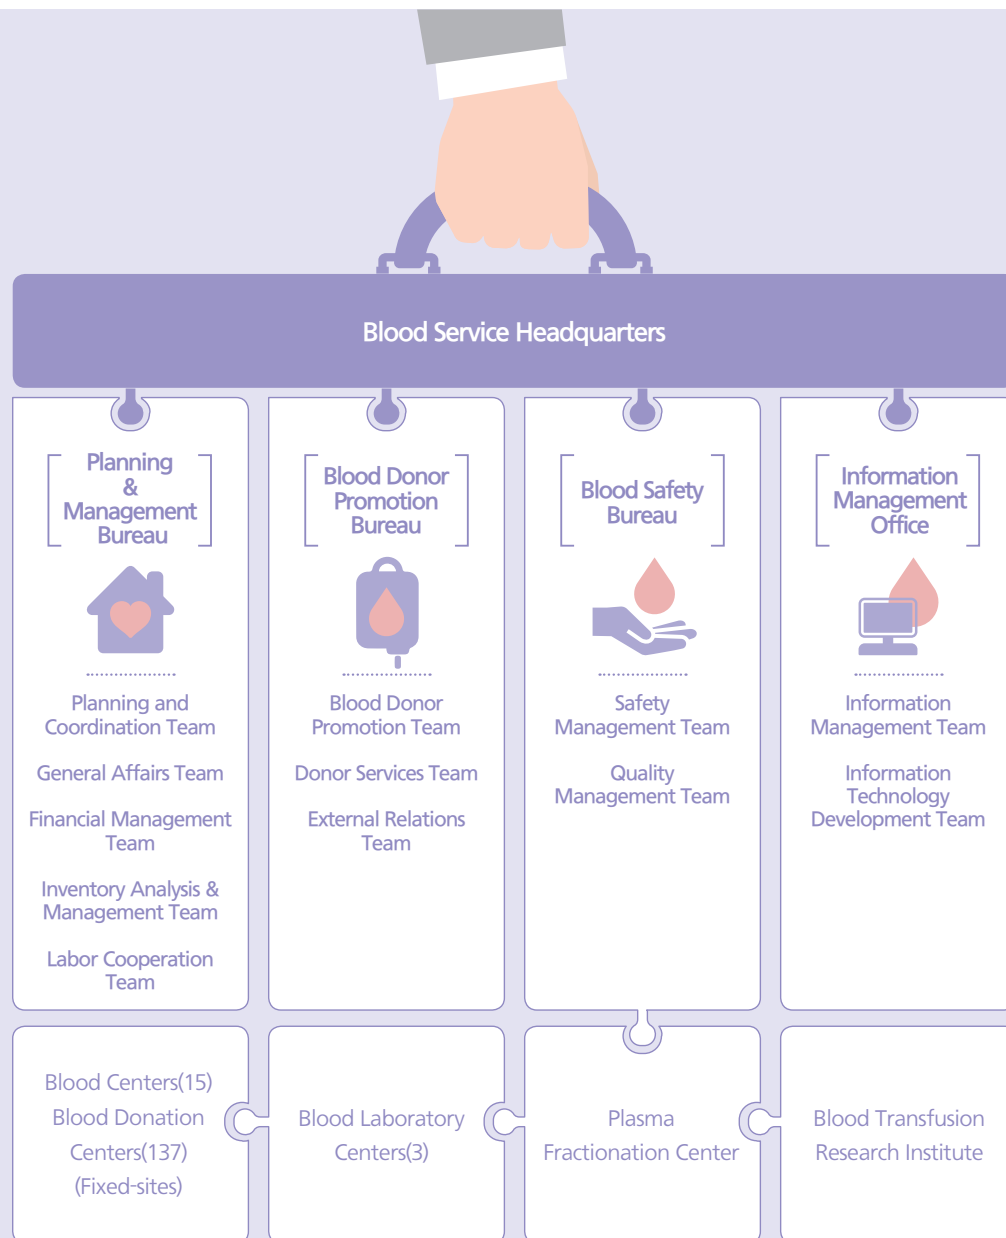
Blood Service Headquarters

Planning & Management Bureau

Planning and Coordination Team

General Affairs Team

Financial Management Team

Inventory Analysis & Management Team

Labor Cooperation Team

Blood Donor Promotion Bureau

Blood Donor Promotion Team

Donor Services Team

External Relations Team

Blood Safety Bureau

Safety Management Team

Quality Management Team

Information Management Office

Information Management Team

Information Technology Development Team

Blood Centers(15)
Blood Donation Centers(137)
(Fixed-sites)

Blood Laboratory Centers(3)

Plasma Fractionation Center

Blood Transfusion Research Institute